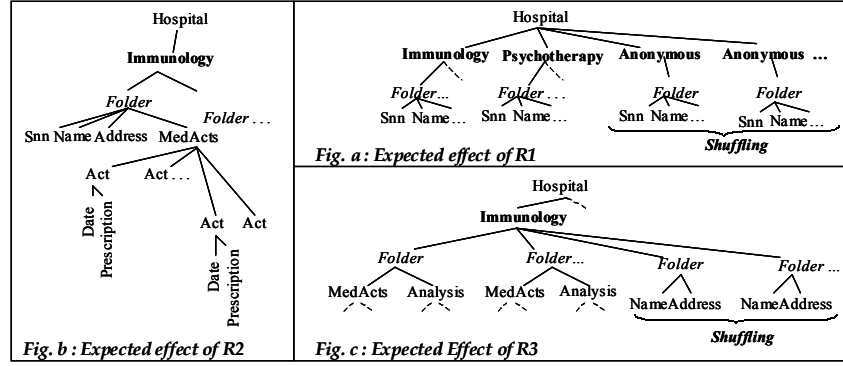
Hospital
Immunology
Folder
Folder . . .
Snn Name Address MedActs
Act
Act . . .
Date
Prescription
Act
Act
Date
Prescription
Fig. b : Expected effect of R2

Hospital
Immunology
Psychotherapy
Anonymous
Anonymous ...
Folder...
Snn Name...
Folder...
Snn Name...
Folder
Snn Name...
Folder
Snn Name...
Fig. a : Expected effect of R1
Shuffling

Hospital
Immunology
Folder
Folder...
Folder
Folder ...
MedActs Analysis
MedActs Analysis
NameAddress
NameAddress
Shuffling
Fig. c : Expected Effect of R3